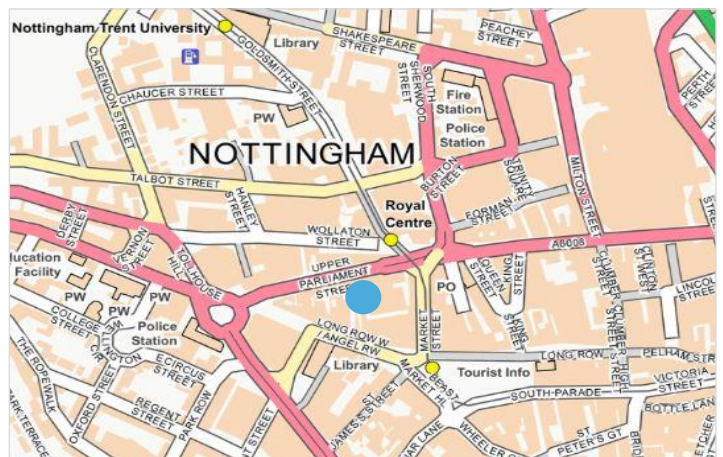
Nottingham Trent University
Library
SHAKESPEARE STREET
PEACHEY STREET
GOLDSMITH STREET
CLARENDON STREET
CHAUCER STREET
SHERWOOD STREET
SOUTH
Fire Station
Police Station
PERTH STREET
PW
NOTTINGHAM
TALBOT STREET
HANLEY STREET
BURTON STREET
TRINITY SQUARE
MILTON STREET
Royal Centre
FORMAN STREET
DERBY STREET
VERNON STREET
WOLLATON STREET
A6008
Education Facility
TOLLHOUSE HILL
UPPER PARLIAMENT STREET
QUEEN STREET
KING STREET
CLUMBER STREET
CLINTON ST WEST
LINCOLN STREET
PW
PW
PO
PW
COLLEGE STREET
Police Station
LONG ROW W
ANGEL RW
MARKET STREET
WELLINGTON CIRCUS
CIRCUS STREET
Library
LONG ROW
PELHAM STREET
Tourist Info
VICTORIA STREET
THE ROPEWALK
REGENT STREET
OXFORD STREET
PARK ROW
MARKET ST
SOUTH PARADE
BOTTLE LANE
JAMES'S ST
WHEELER GATE
ST PETER'S GT
BRIDLESMITH
PARK TERRACE